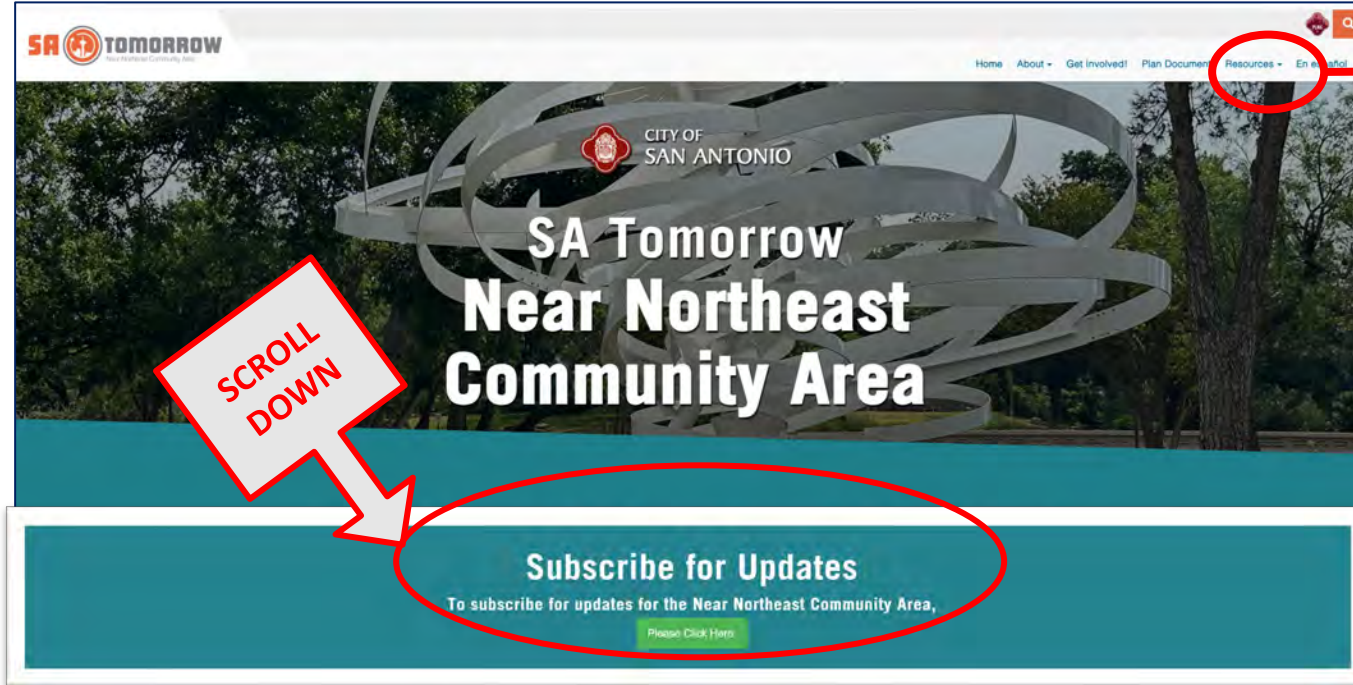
SA TOMORROW
Near Northeast Community Area

Home About Get Involved! Plan Document Resources En español

CITY OF SAN ANTONIO

SA Tomorrow
Near Northeast
Community Area

SCROLL DOWN

Subscribe for Updates
To subscribe for updates for the Near Northeast Community Area,
Please Click Here